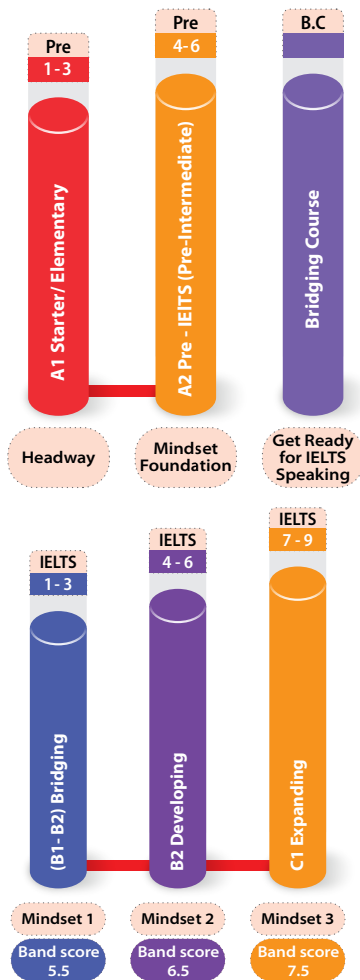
Pre
1 - 3

A1 Starter/ Elementary

Headway

Pre
4 - 6

A2 Pre - IEITS (Pre-Intermediate)

Mindset Foundation

B.C

Bridging Course

Get Ready for IELTS Speaking

IELTS
1 - 3

(B1- B2) Bridging

Mindset 1

Band score 5.5

IELTS
4 - 6

B2 Developing

Mindset 2

Band score 6.5

IELTS
7 - 9

C1 Expanding

Mindset 3

Band score 7.5